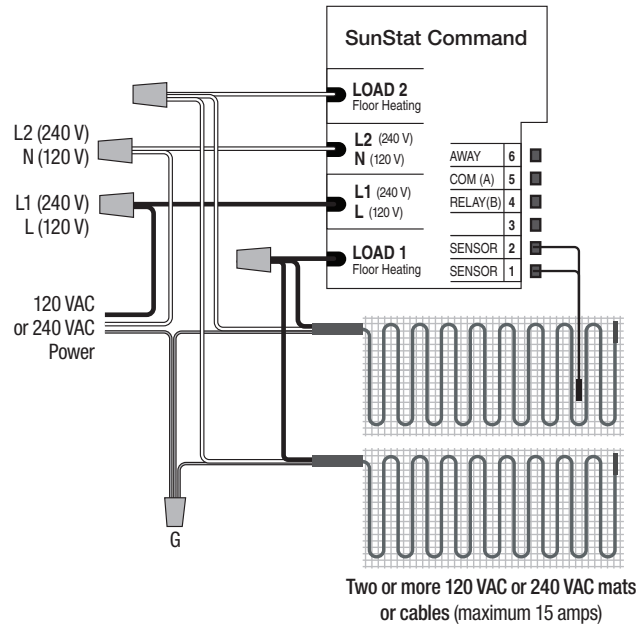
SunStat Command

LOAD 2
Floor Heating

L2 (240 V)
N (120 V)

L1 (240 V)
L (120 V)

LOAD 1
Floor Heating

| AWAY | 6 |
|---|---|
| COM (A) | 5 |
| RELAY(B) | 4 |
| | 3 |
| SENSOR | 2 |
| SENSOR | 1 |

L2 (240 V)
N (120 V)

L1 (240 V)
L (120 V)

120 VAC
or 240 VAC
Power

G

Two or more 120 VAC or 240 VAC mats or cables (maximum 15 amps)